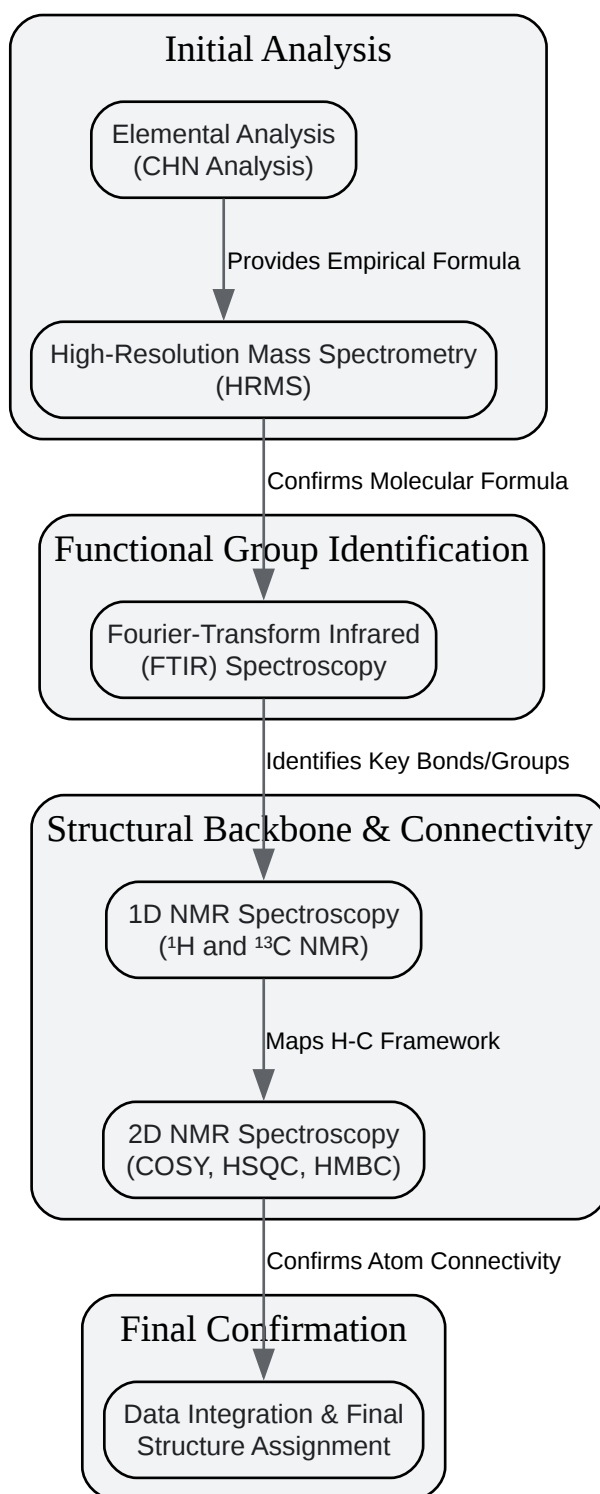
Initial Analysis

Elemental Analysis (CHN Analysis)

Provides Empirical Formula

High-Resolution Mass Spectrometry (HRMS)

Confirms Molecular Formula

Functional Group Identification

Fourier-Transform Infrared (FTIR) Spectroscopy

Identifies Key Bonds/Groups

Structural Backbone & Connectivity

1D NMR Spectroscopy ($^1$H and $^{13}$C NMR)

Maps H-C Framework

2D NMR Spectroscopy (COSY, HSQC, HMBC)

Confirms Atom Connectivity

Final Confirmation

Data Integration & Final Structure Assignment